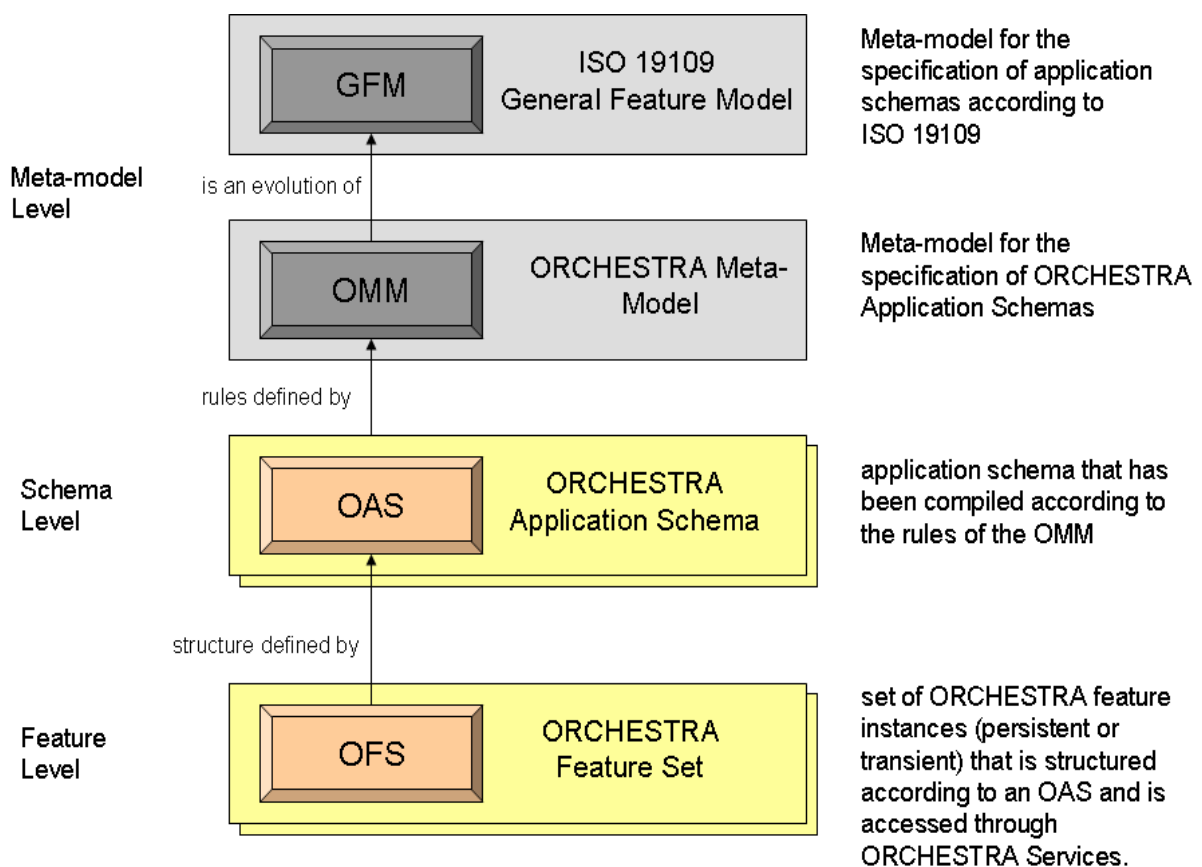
GFM

ISO 19109
General Feature Model

Meta-model for the specification of application schemas according to ISO 19109

Meta-model Level

is an evolution of

OMM

ORCHESTRA Meta-Model

Meta-model for the specification of ORCHESTRA Application Schemas

rules defined by

Schema Level

OAS

ORCHESTRA Application Schema

application schema that has been compiled according to the rules of the OMM

structure defined by

Feature Level

OFS

ORCHESTRA Feature Set

set of ORCHESTRA feature instances (persistent or transient) that is structured according to an OAS and is accessed through ORCHESTRA Services.